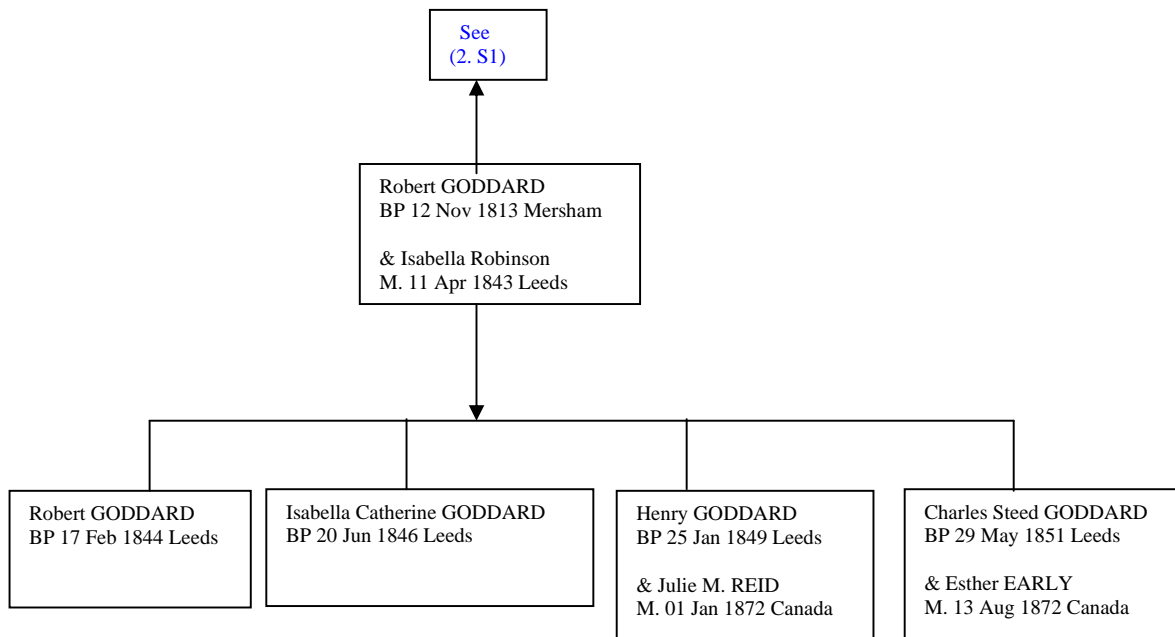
See
(2. S1)

Robert GODDARD
BP 12 Nov 1813 Mersham

& Isabella Robinson
M. 11 Apr 1843 Leeds

Robert GODDARD
BP 17 Feb 1844 Leeds

Isabella Catherine GODDARD
BP 20 Jun 1846 Leeds

Henry GODDARD
BP 25 Jan 1849 Leeds

& Julie M. REID
M. 01 Jan 1872 Canada

Charles Steed GODDARD
BP 29 May 1851 Leeds

& Esther EARLY
M. 13 Aug 1872 Canada